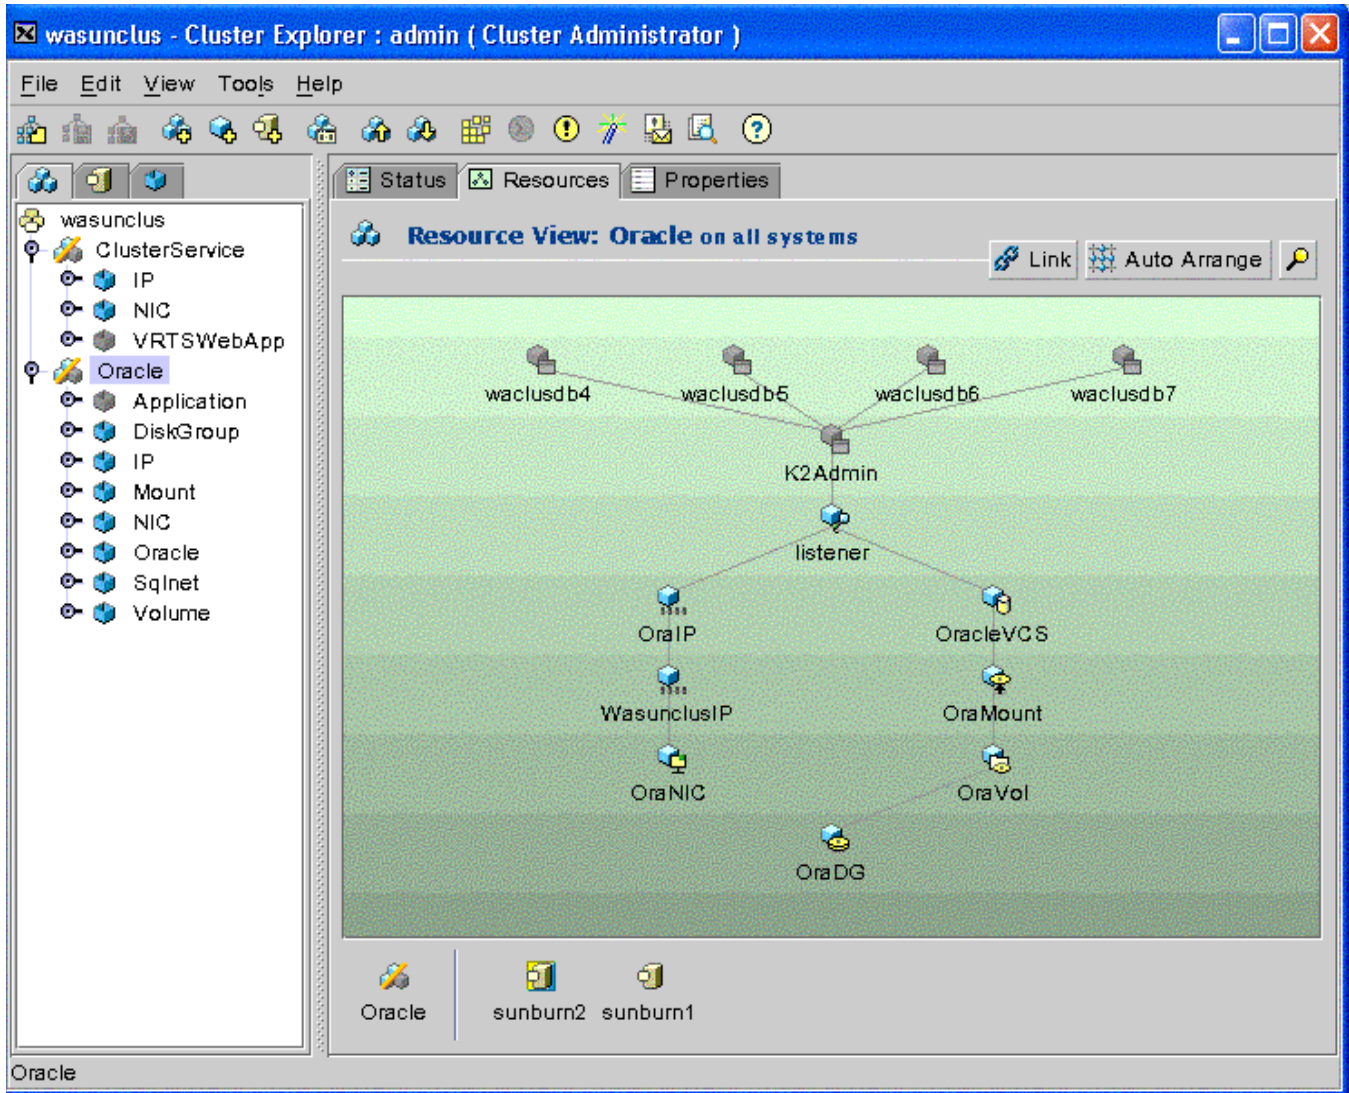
wasunclus - Cluster Explorer : admin ( Cluster Administrator )

File Edit View Tools Help

wasunclus
ClusterService
IP
NIC
VRTSWebApp
Oracle
Application
DiskGroup
IP
Mount
NIC
Oracle
Sqlnet
Volume

Status Resources Properties

Resource View: Oracle on all systems

Link Auto Arrange

waclusdb4
waclusdb5
waclusdb6
waclusdb7
K2Admin
listener
OraIP
OracleVCS
WasunclusIP
OraMount
OraNIC
OraVol
OraDG

Oracle
sunburn2
sunburn1

Oracle